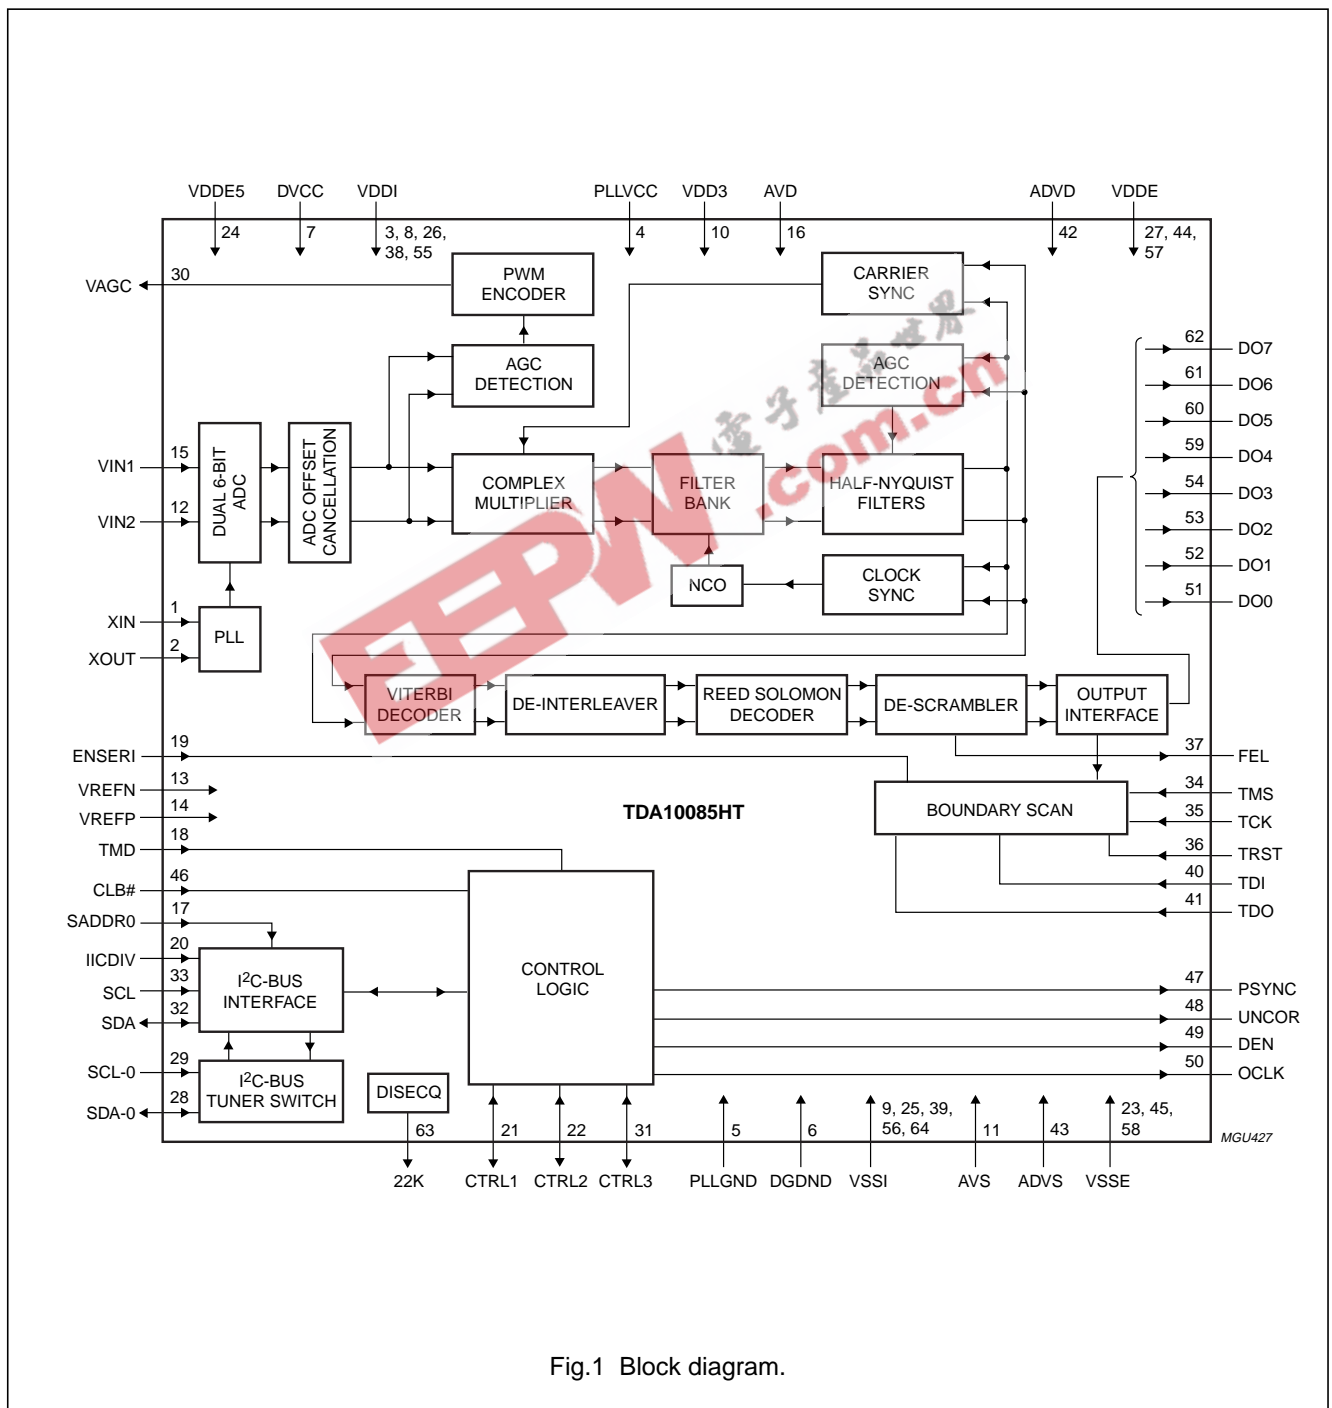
VDDE5 DVCC VDDI PLLVCC VDD3 AVD ADVD VDDE

24 7 3, 8, 26, 38, 55 4 10 16 42 27, 44, 57

VAGC 30

PWM ENCODER

CARRIER SYNC

AGC DETECTION

AGC DETECTION

VIN1 15

VIN2 12

DUAL 6-BIT ADC

ADC OFFSET CANCELLATION

COMPLEX MULTIPLIER

FILTER BANK

HALF-NYQUIST FILTERS

NCO

CLOCK SYNC

XIN 1

XOUT 2

PLL

62 DO7
61 DO6
60 DO5
59 DO4
54 DO3
53 DO2
52 DO1
51 DO0

VITERBI DECODER

DE-INTERLEAVER

REED SOLOMON DECODER

DE-SCRAMBLER

OUTPUT INTERFACE

ENSERI 19

37 FEL

VREFN 13

VREFP 14

TDA10085HT

BOUNDARY SCAN

34 TMS
35 TCK
36 TRST
40 TDI
41 TDO

TMD 18

CLB# 46

SADDR0 17

IICDIV 20

SCL 33

SDA 32

I$^2$C-BUS INTERFACE

CONTROL LOGIC

47 PSYNC
48 UNCOR
49 DEN
50 OCLK

SCL-0 29

SDA-0 28

I$^2$C-BUS TUNER SWITCH

DISECQ

63 21 22 31 5 6 9, 25, 39, 56, 64 11 43 23, 45, 58

MGU427

22K CTRL1 CTRL2 CTRL3 PLLGND DGDND VSSI AVS ADVS VSSE

Fig.1 Block diagram.